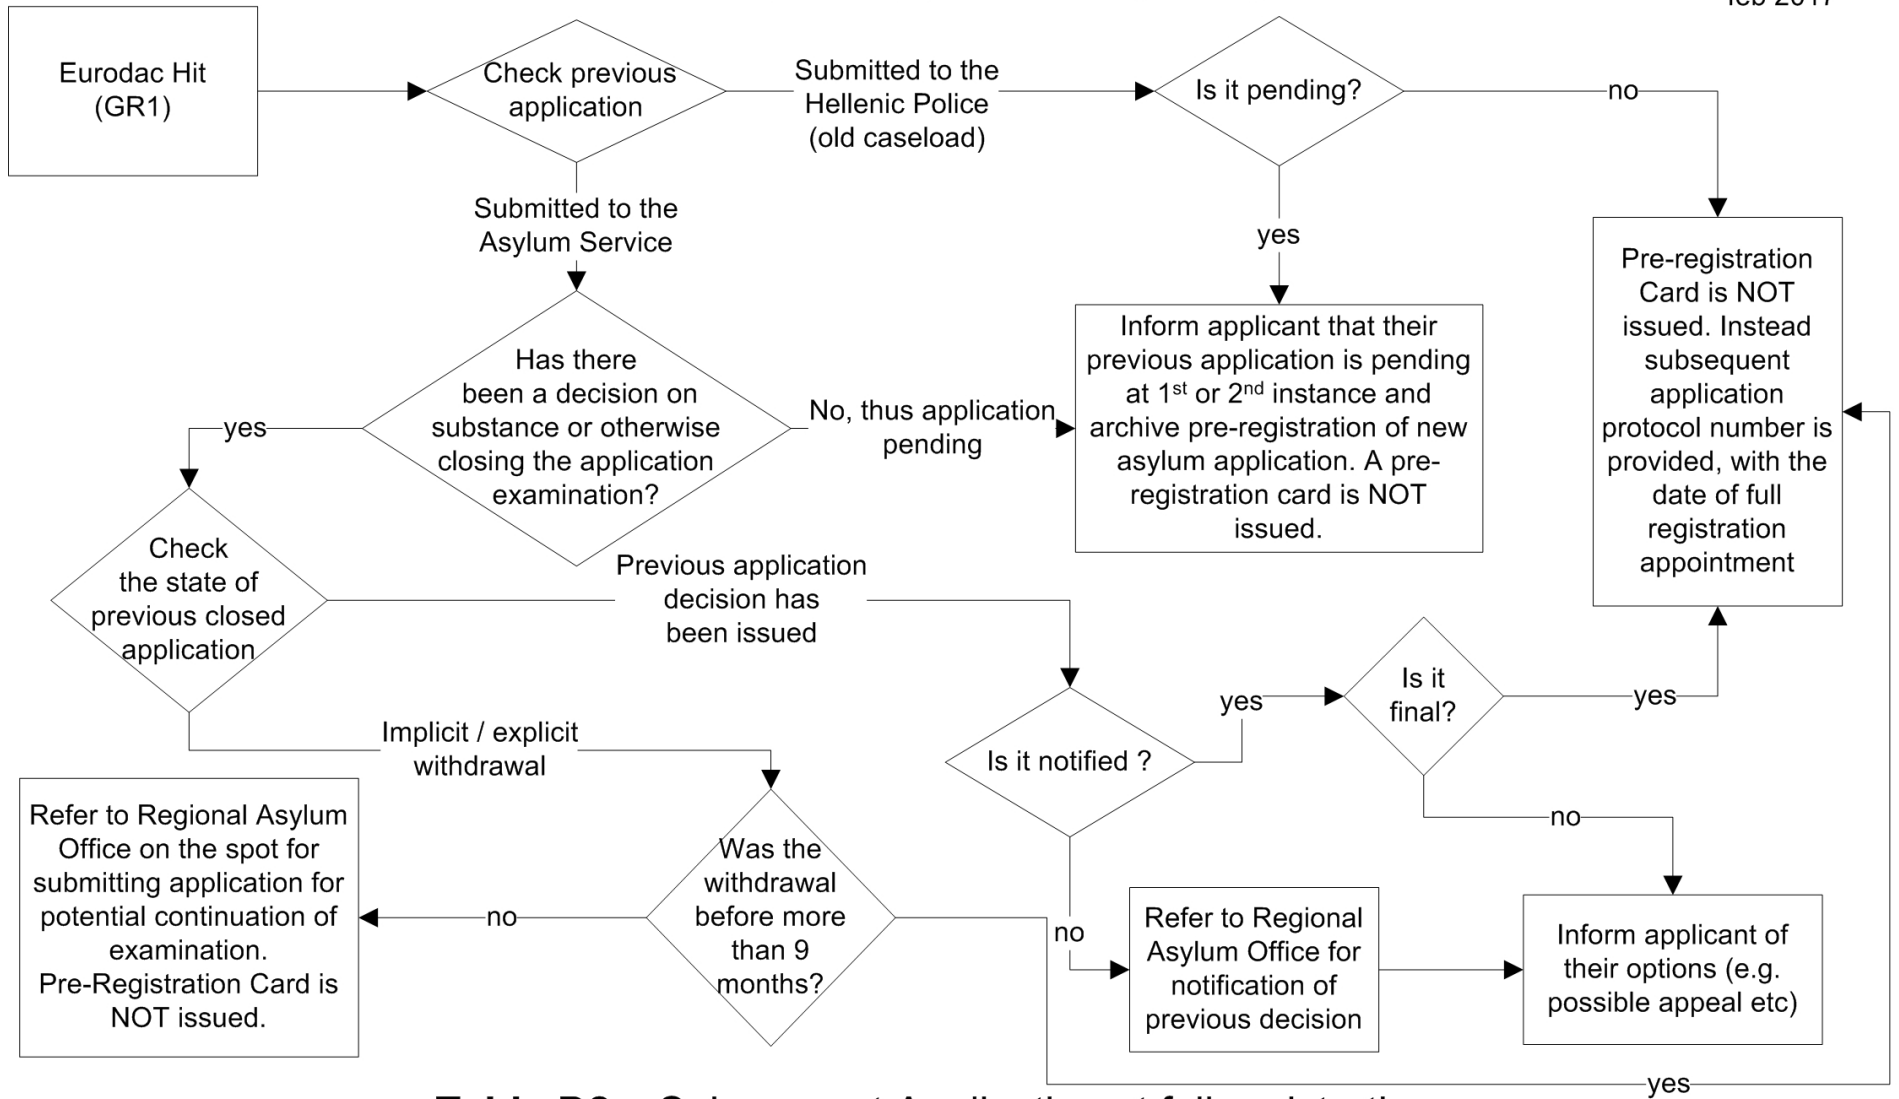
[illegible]

Eurodac Hit (GR1)

Check previous application

Submitted to the Hellenic Police (old caseload)

Is it pending?

no

yes

Submitted to the Asylum Service

Pre-registration Card is NOT issued. Instead subsequent application protocol number is provided, with the date of full registration appointment

Inform applicant that their previous application is pending at 1$^{st}$ or 2$^{nd}$ instance and archive pre-registration of new asylum application. A pre-registration card is NOT issued.

Has there been a decision on substance or otherwise closing the application examination?

yes

No, thus application pending

Check the state of previous closed application

Previous application decision has been issued

Is it final?

yes

yes

Is it notified ?

Implicit / explicit withdrawal

no

Refer to Regional Asylum Office on the spot for submitting application for potential continuation of examination. Pre-Registration Card is NOT issued.

no

Was the withdrawal before more than 9 months?

no

Refer to Regional Asylum Office for notification of previous decision

Inform applicant of their options (e.g. possible appeal etc)

yes

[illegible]